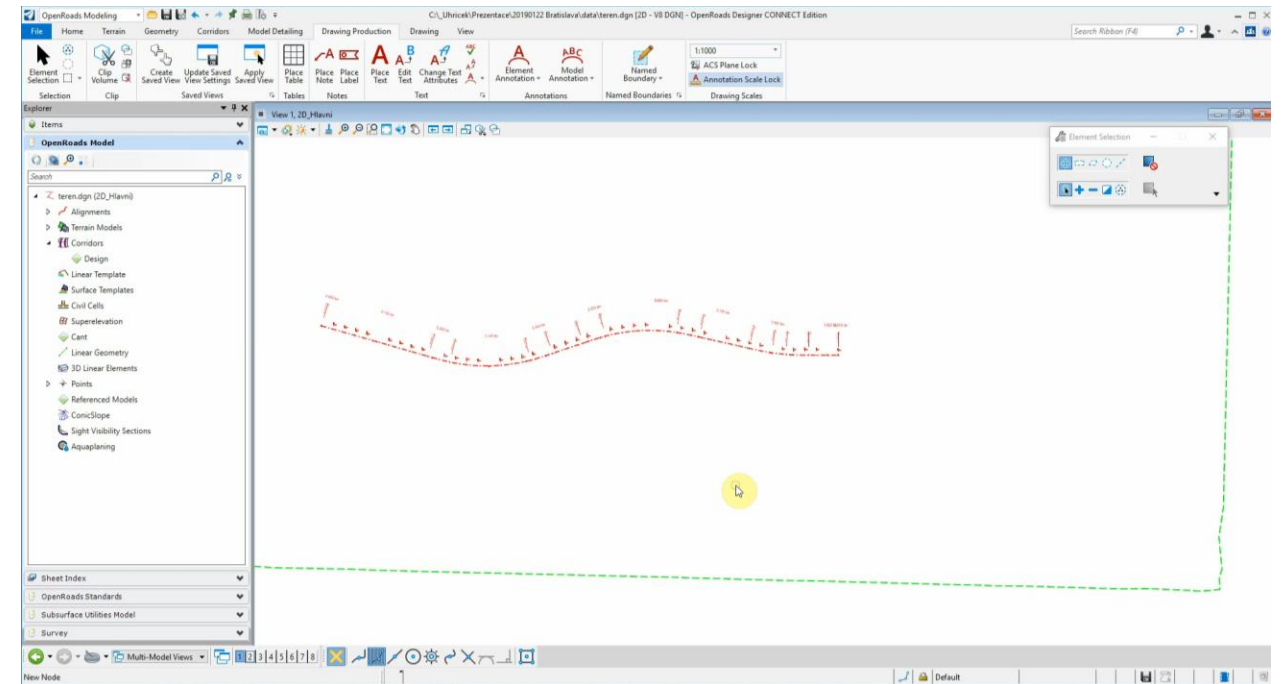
OpenRoads Modeling

C:\_Uhricek\Prezentace\20190122 Bratislava\data\teren.dgn [2D - V8 DGN] - OpenRoads Designer CONNECT Edition

Search Ribbon (F4)

File Home Terrain Geometry Corridors Model Detailing Drawing Production Drawing View

Element Selection
Selection

Clip Volume
Clip

Create Saved View
Update Saved View Settings
Apply Saved View
Saved Views

Place Table
Tables

Place Note
Place Label
Notes

Place Text
Edit Text
Change Text Attributes
Text

Element Annotation
Model Annotation
Annotations

Named Boundary
Named Boundaries

1:1000
ACS Plane Lock
Annotation Scale Lock
Drawing Scales

Explorer

Items

OpenRoads Model

Search

teren.dgn (2D_Hlavni)
Alignments
Terrain Models
Corridors
Design
Linear Template
Surface Templates
Civil Cells
Superelevation
Cant
Linear Geometry
3D Linear Elements
Points
Referenced Models
ConicSlope
Sight Visibility Sections
Aquaplaning

Sheet Index
OpenRoads Standards
Subsurface Utilities Model
Survey

View 1, 2D_Hlavni

Element Selection

Multi-Model Views

1 2 3 4 5 6 7 8

New Node

Default